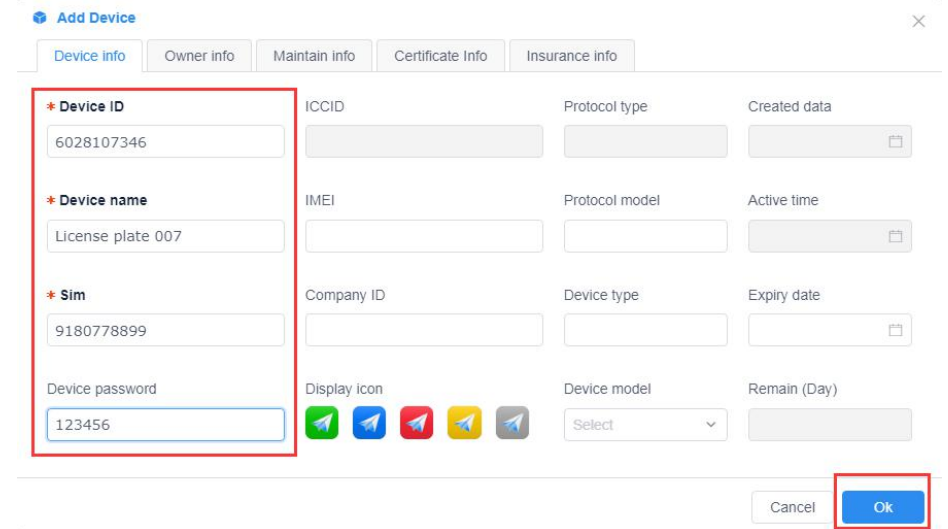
Add Device

×

Device info | Owner info | Maintain info | Certificate Info | Insurance info

* Device ID
6028107346

ICCID

Protocol type

Created data

* Device name
License plate 007

IMEI

Protocol model

Active time

* Sim
9180778899

Company ID

Device type

Expiry date

Device password
123456

Display icon

Device model
Select

Remain (Day)

Cancel

Ok